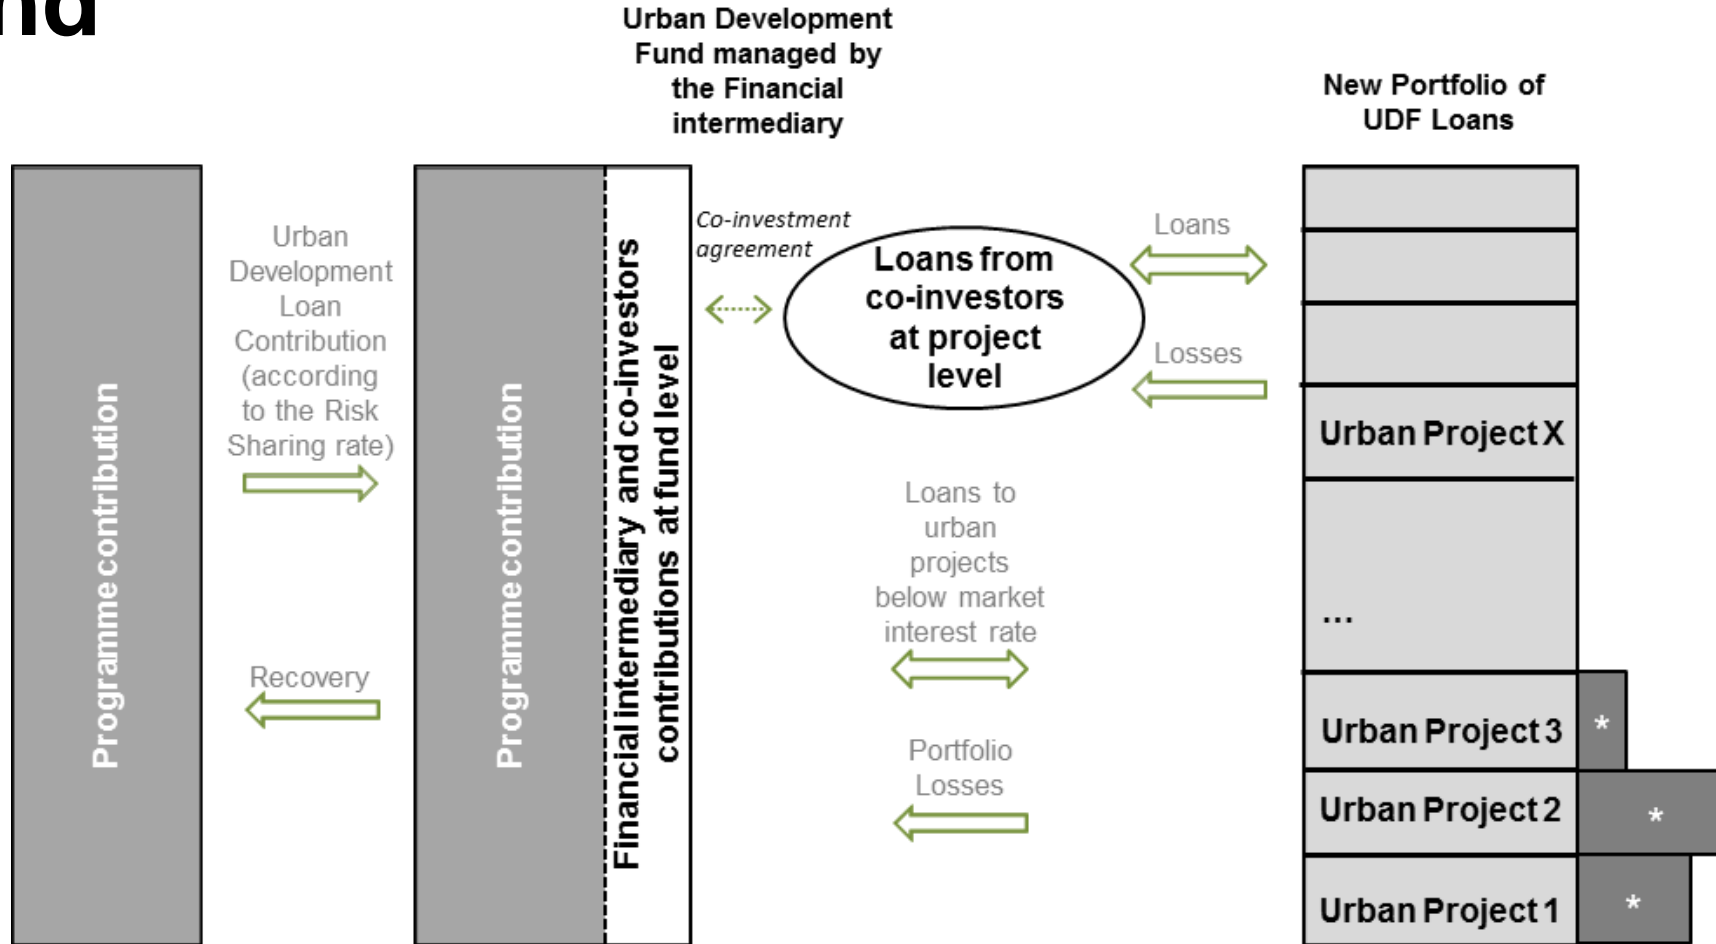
nd

Urban Development Fund managed by the Financial intermediary

New Portfolio of UDF Loans

Programme contribution

Urban Development Loan Contribution (according to the Risk Sharing rate)

Recovery

Programme contribution

Financial intermediary and co-investors contributions at fund level

Co-investment agreement

Loans from co-investors at project level

Loans

Losses

Loans to urban projects below market interest rate

Portfolio Losses

Urban Project X

...

Urban Project 3

*

Urban Project 2

*

Urban Project 1

*